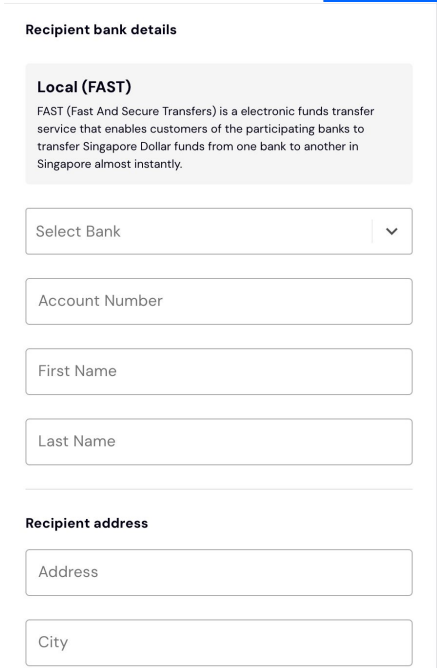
Recipient bank details

Local (FAST)

FAST (Fast And Secure Transfers) is a electronic funds transfer service that enables customers of the participating banks to transfer Singapore Dollar funds from one bank to another in Singapore almost instantly.

Select Bank

Account Number

First Name

Last Name

Recipient address

Address

City